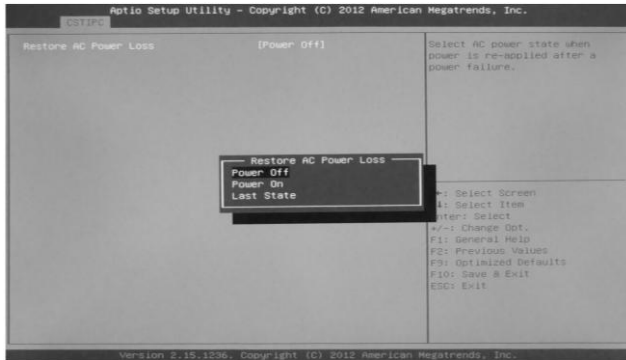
Aptio Setup Utility – Copyright (C) 2012 American Megatrends, Inc.
CSTIPC

Restore AC Power Loss [Power Off]

Select AC power state when power is re-applied after a power failure.

Restore AC Power Loss
Power Off
Power On
Last State

→←: Select Screen
↑↓: Select Item
Enter: Select
+/-: Change Opt.
F1: General Help
F2: Previous Values
F9: Optimized Defaults
F10: Save & Exit
ESC: Exit

Version 2.15.1236. Copyright (C) 2012 American Megatrends, Inc.